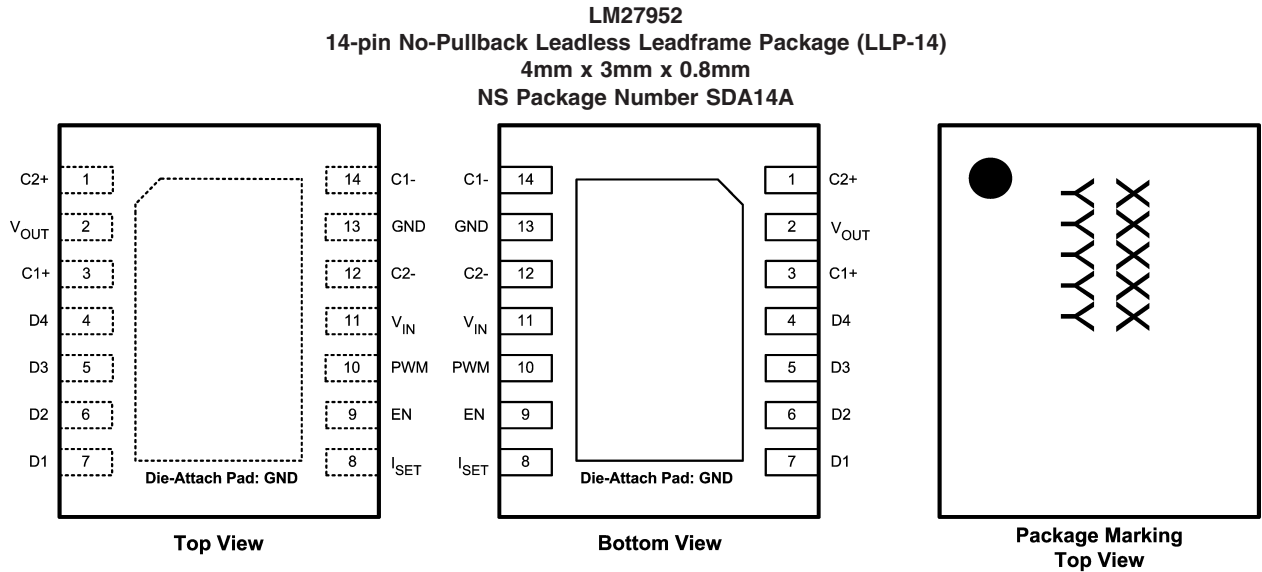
LM27952
14-pin No-Pullback Leadless Leadframe Package (LLP-14)
4mm x 3mm x 0.8mm
NS Package Number SDA14A

C2+ 1
$V_{OUT}$ 2
C1+ 3
D4 4
D3 5
D2 6
D1 7

14 C1-
13 GND
12 C2-
11 $V_{IN}$
10 PWM
9 EN
8 $I_{SET}$

Die-Attach Pad: GND

Top View

C1- 14
GND 13
C2- 12
$V_{IN}$ 11
PWM 10
EN 9
$I_{SET}$ 8

1 C2+
2 $V_{OUT}$
3 C1+
4 D4
5 D3
6 D2
7 D1

Die-Attach Pad: GND

Bottom View

YYYYY XXXXX

Package Marking
Top View